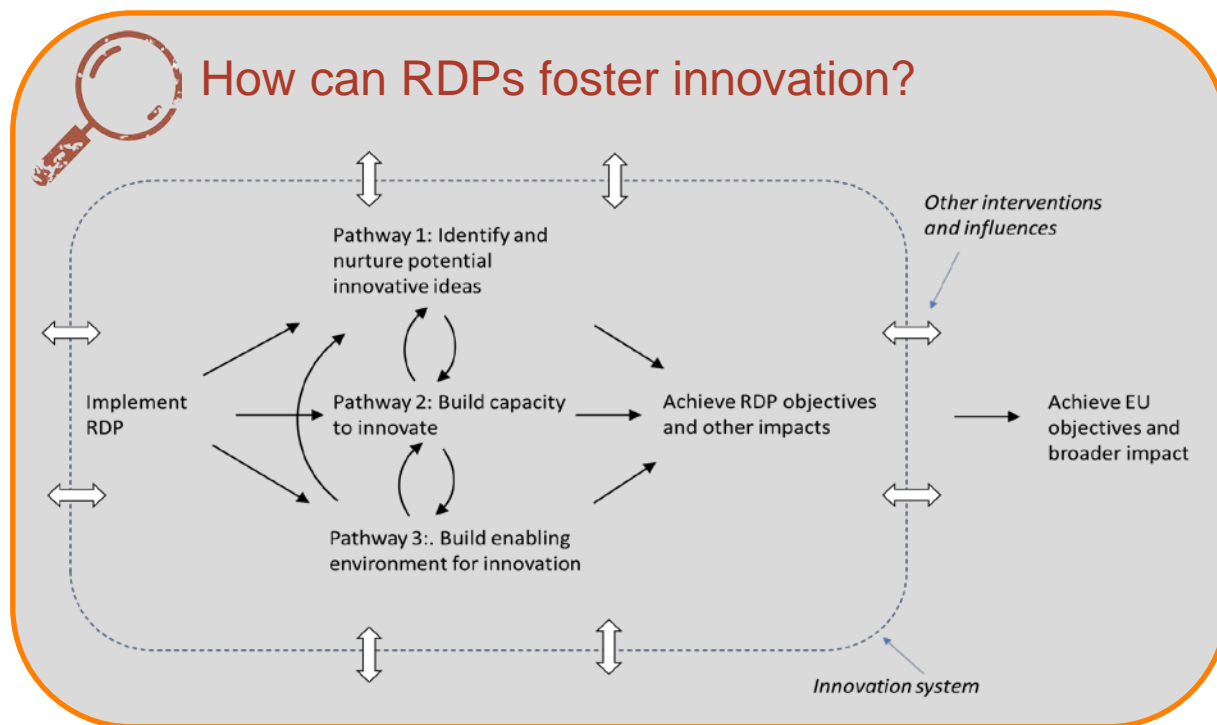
How can RDPs foster innovation?

Other interventions and influences

Pathway 1: Identify and nurture potential innovative ideas

Implement RDP

Pathway 2: Build capacity to innovate

Achieve RDP objectives and other impacts

Achieve EU objectives and broader impact

Pathway 3:. Build enabling environment for innovation

Innovation system